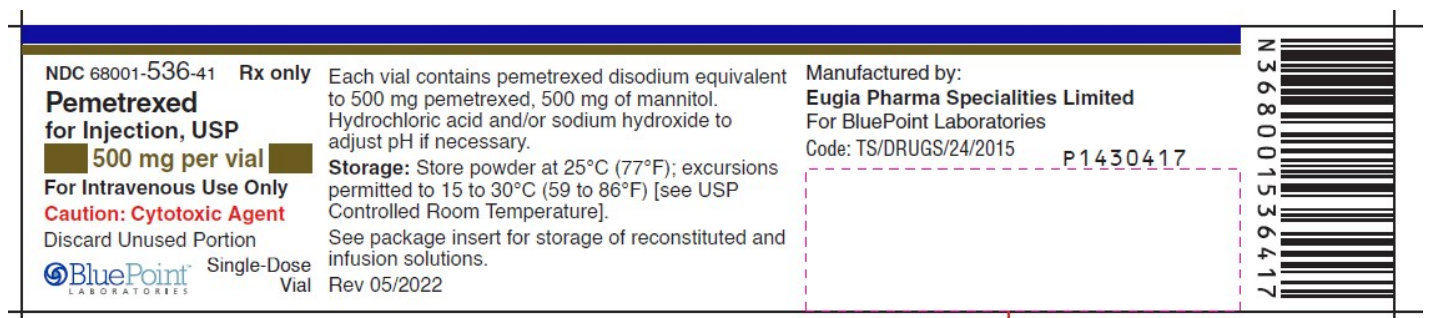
NDC 68001-536-41 Rx only
Pemetrexed
for Injection, USP
500 mg per vial
For Intravenous Use Only
Caution: Cytotoxic Agent
Discard Unused Portion
BluePoint LABORATORIES
Single-Dose Vial

Each vial contains pemetrexed disodium equivalent to 500 mg pemetrexed, 500 mg of mannitol. Hydrochloric acid and/or sodium hydroxide to adjust pH if necessary.

Storage: Store powder at 25°C (77°F); excursions permitted to 15 to 30°C (59 to 86°F) [see USP Controlled Room Temperature].

See package insert for storage of reconstituted and infusion solutions.

Rev 05/2022

Manufactured by:
Eugia Pharma Specialities Limited
For BluePoint Laboratories
Code: TS/DRUGS/24/2015

P1430417

N 3 68001 53641 7